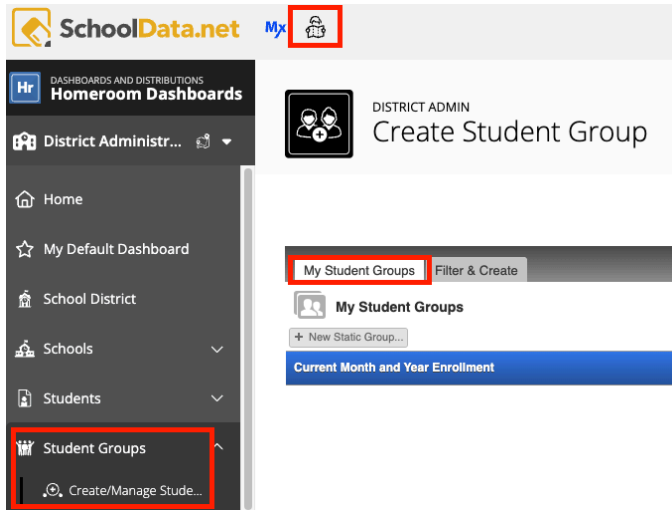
SchoolData.net Mx

Hr DASHBOARDS AND DISTRIBUTIONS
Homeroom Dashboards

District Administr...

Home
My Default Dashboard
School District
Schools
Students
Student Groups
Create/Manage Stude...

DISTRICT ADMIN
Create Student Group

My Student Groups
Filter & Create

My Student Groups
+ New Static Group...
Current Month and Year Enrollment